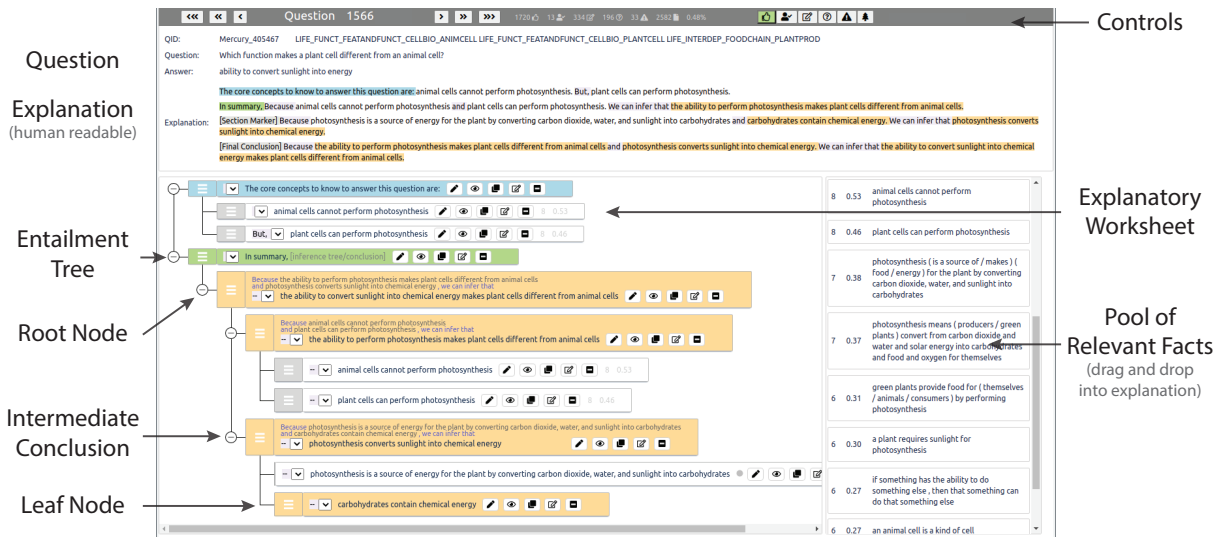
Controls

Question 1566

1720 13 334 196 33 2582 0.48%

QID: Mercury_405467 LIFE_FUNCT_FEATANDFUNCT_CELLBIO_ANIMCELL LIFE_FUNCT_FEATANDFUNCT_CELLBIO_PLANTCELL LIFE_INTERDEP_FOODCHAIN_PLANTPROD

Question: Which function makes a plant cell different from an animal cell?

Answer: ability to convert sunlight into energy

Question

Explanation
(human readable)

Explanation: The core concepts to know to answer this question are: animal cells cannot perform photosynthesis. But, plant cells can perform photosynthesis.

In summary, Because animal cells cannot perform photosynthesis and plant cells can perform photosynthesis. We can infer that the ability to perform photosynthesis makes plant cells different from animal cells.

[Section Marker] Because photosynthesis is a source of energy for the plant by converting carbon dioxide, water, and sunlight into carbohydrates and carbohydrates contain chemical energy. We can infer that photosynthesis converts sunlight into chemical energy.

[Final Conclusion] Because the ability to perform photosynthesis makes plant cells different from animal cells and photosynthesis converts sunlight into chemical energy. We can infer that the ability to convert sunlight into chemical energy makes plant cells different from animal cells.

Entailment Tree

Root Node

Intermediate Conclusion

Leaf Node

The core concepts to know to answer this question are:

animal cells cannot perform photosynthesis 8 0.53

But, plant cells can perform photosynthesis 8 0.46

In summary, [inference tree/conclusion]

Because the ability to perform photosynthesis makes plant cells different from animal cells and photosynthesis converts sunlight into chemical energy , we can infer that

the ability to convert sunlight into chemical energy makes plant cells different from animal cells

Because animal cells cannot perform photosynthesis and plant cells can perform photosynthesis , we can infer that

the ability to perform photosynthesis makes plant cells different from animal cells

animal cells cannot perform photosynthesis 8 0.53

plant cells can perform photosynthesis 8 0.46

Because photosynthesis is a source of energy for the plant by converting carbon dioxide, water, and sunlight into carbohydrates and carbohydrates contain chemical energy , we can infer that

photosynthesis converts sunlight into chemical energy

photosynthesis is a source of energy for the plant by converting carbon dioxide, water, and sunlight into carbohydrates

carbohydrates contain chemical energy

Explanatory Worksheet

8 0.53 animal cells cannot perform photosynthesis

8 0.46 plant cells can perform photosynthesis

7 0.38 photosynthesis ( is a source of / makes ) ( food / energy ) for the plant by converting carbon dioxide, water, and sunlight into carbohydrates

7 0.37 photosynthesis means ( producers / green plants ) convert from carbon dioxide and water and solar energy into carbohydrates and food and oxygen for themselves

6 0.31 green plants provide food for ( themselves / animals / consumers ) by performing photosynthesis

6 0.30 a plant requires sunlight for photosynthesis

6 0.27 if something has the ability to do something else , then that something can do that something else

6 0.27 an animal cell is a kind of cell

Pool of Relevant Facts
(drag and drop into explanation)